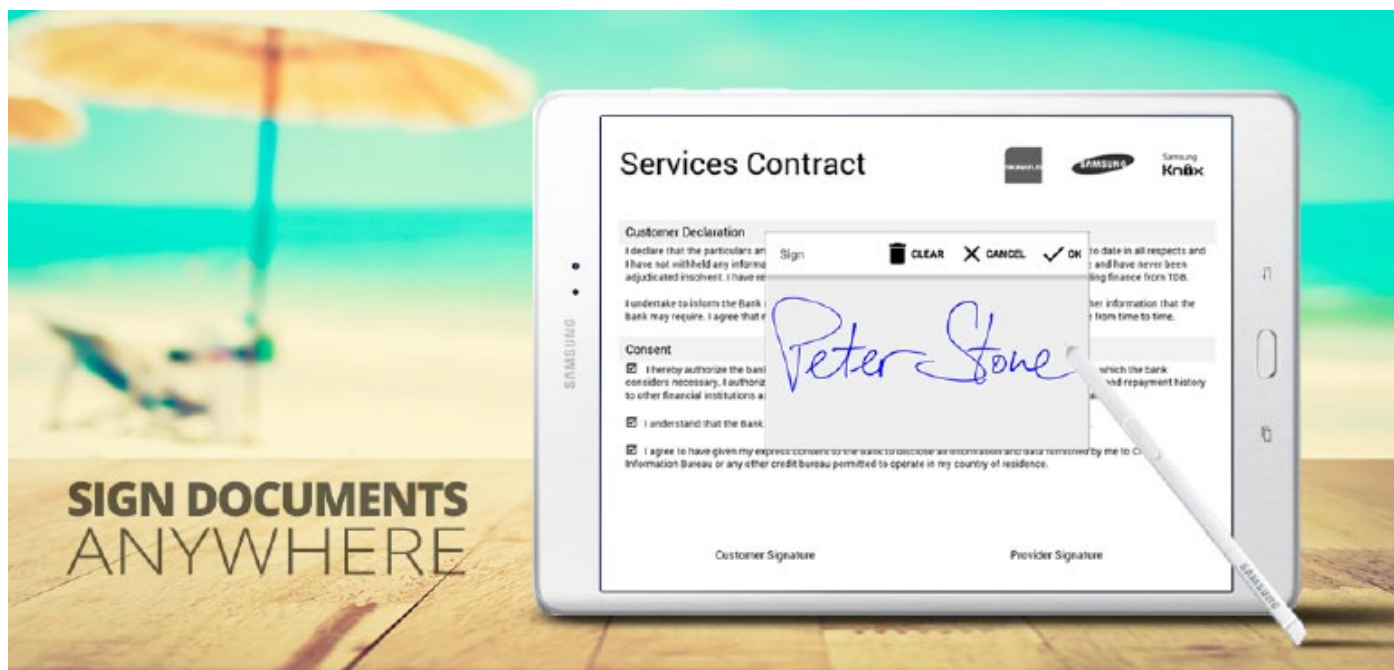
SIGN DOCUMENTS ANYWHERE

SAMSUNG

Services Contract

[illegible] SAMSUNG Samsung Knox

Customer Declaration

I declare that the particulars an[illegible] to date in all respects and I have not withheld any informa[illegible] and have never been adjudicated insolvent. I have re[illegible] ding finance from TDB.

I undertake to inform the Bank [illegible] her information that the bank may require. I agree that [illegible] from time to time.

Sign CLEAR CANCEL OK

Peter Stone

Consent

☑ I hereby authorize the ban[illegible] which the bank considers necessary. I authoriz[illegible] and repayment history to other financial institutions a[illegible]

☑ I understand that the Bank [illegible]

☑ I agree to have given my express consent to the bank to disclose all information and data furnished by me to C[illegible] Information Bureau or any other credit bureau permitted to operate in my country of residence.

Customer Signature

Provider Signature

SAMSUNG